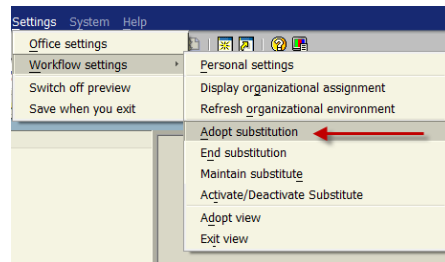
Settings System Help

Office settings
Workflow settings
Switch off preview
Save when you exit

Personal settings
Display organizational assignment
Refresh organizational environment
Adopt substitution
End substitution
Maintain substitute
Activate/Deactivate Substitute
Adopt view
Exit view